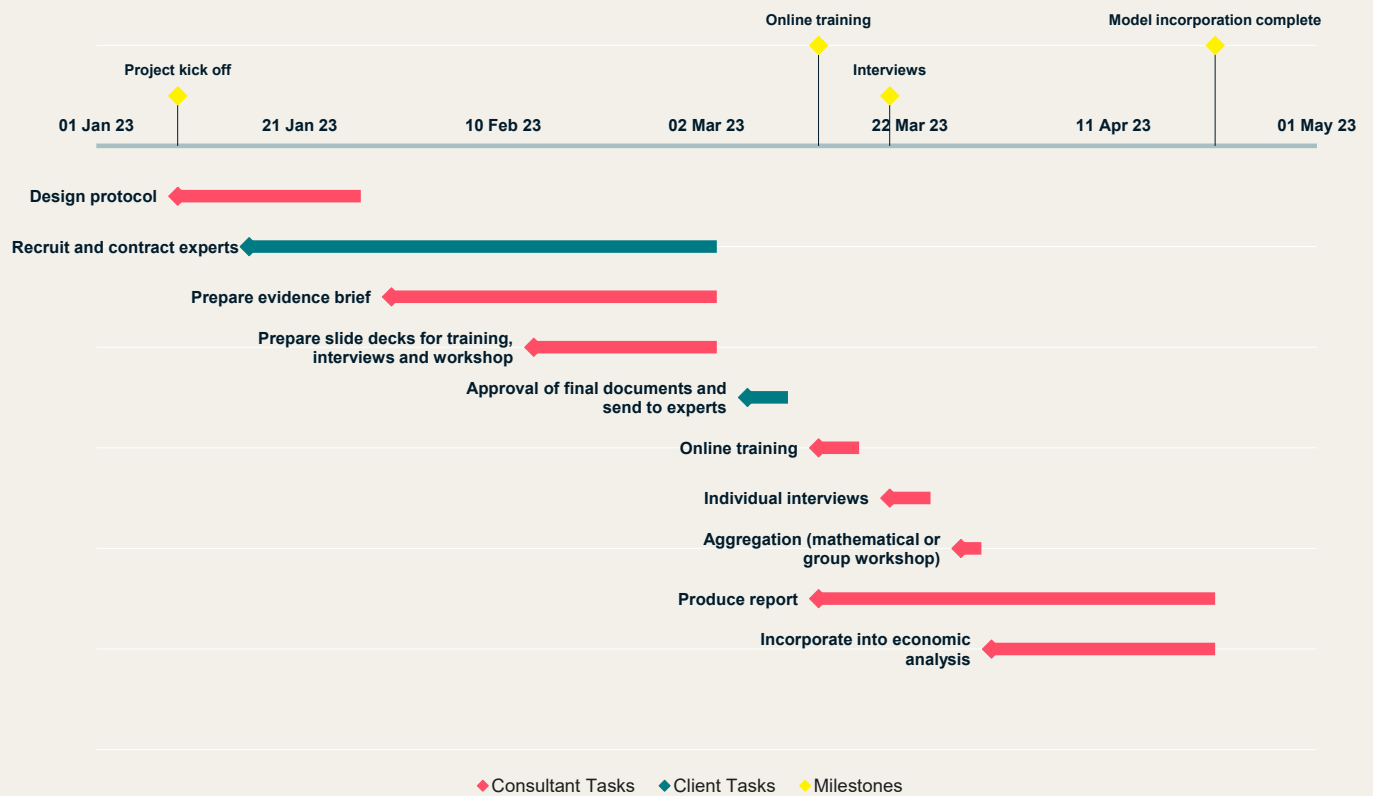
Online training

Model incorporation complete

Project kick off

Interviews

01 Jan 23

21 Jan 23

10 Feb 23

02 Mar 23

22 Mar 23

11 Apr 23

01 May 23

Design protocol

Recruit and contract experts

Prepare evidence brief

Prepare slide decks for training, interviews and workshop

Approval of final documents and send to experts

Online training

Individual interviews

Aggregation (mathematical or group workshop)

Produce report

Incorporate into economic analysis

Consultant Tasks Client Tasks Milestones